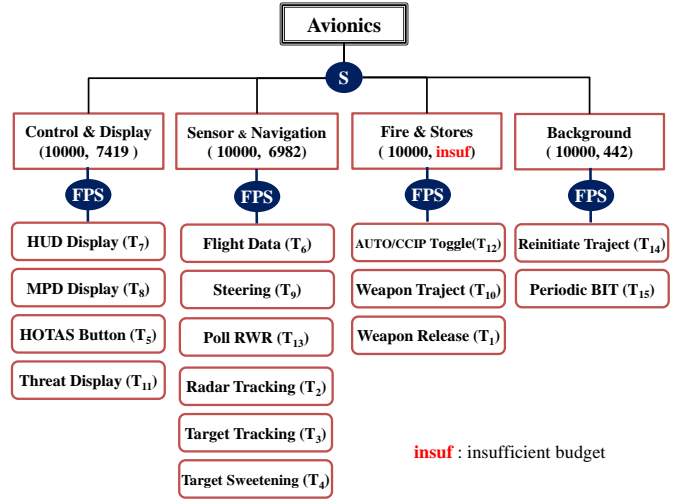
Avionics

S

Control & Display
(10000, 7419)

FPS

HUD Display ($T_7$)

MPD Display ($T_8$)

HOTAS Button ($T_5$)

Threat Display ($T_{11}$)

Sensor & Navigation
(10000, 6982)

FPS

Flight Data ($T_6$)

Steering ($T_9$)

Poll RWR ($T_{13}$)

Radar Tracking ($T_2$)

Target Tracking ($T_3$)

Target Sweetening ($T_4$)

Fire & Stores
(10000, insuf)

FPS

AUTO/CCIP Toggle($T_{12}$)

Weapon Traject ($T_{10}$)

Weapon Release ($T_1$)

Background
(10000, 442)

FPS

Reinitiate Traject ($T_{14}$)

Periodic BIT ($T_{15}$)

insuf : insufficient budget